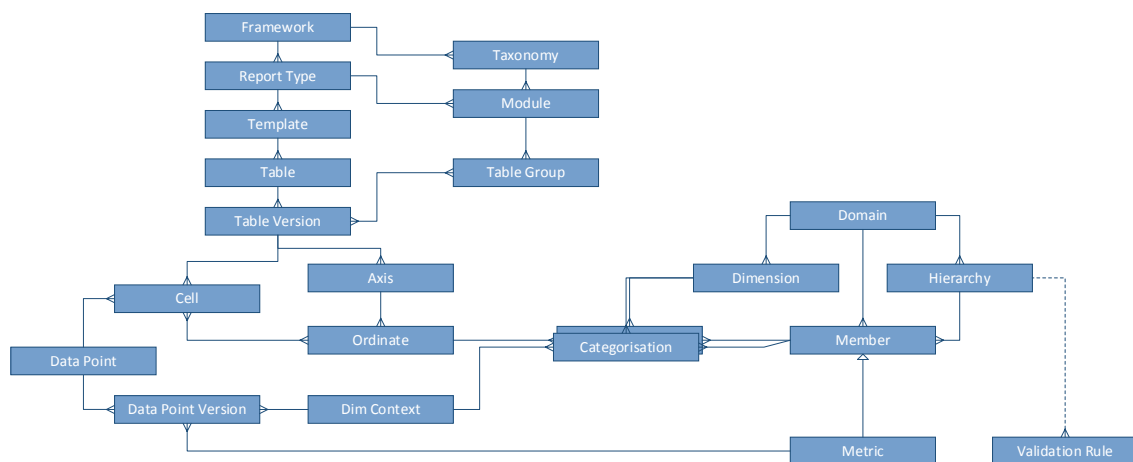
Framework
Taxonomy
Report Type
Module
Template
Table
Table Group
Table Version
Domain
Axis
Dimension
Hierarchy
Cell
Ordinate
Categorisation
Member
Data Point
Data Point Version
Dim Context
Metric
Validation Rule